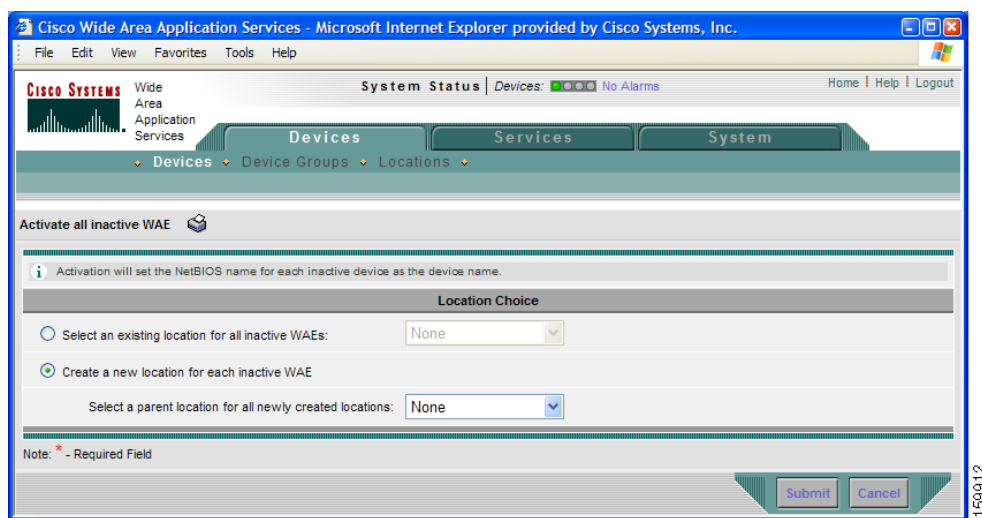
Cisco Wide Area Application Services - Microsoft Internet Explorer provided by Cisco Systems, Inc.

File Edit View Favorites Tools Help

CISCO SYSTEMS Wide Area Application Services

System Status | Devices: No Alarms

Home | Help | Logout

Devices Services System

Devices Device Groups Locations

Activate all inactive WAE

Activation will set the NetBIOS name for each inactive device as the device name.

Location Choice

Select an existing location for all inactive WAEs: None

Create a new location for each inactive WAE

Select a parent location for all newly created locations: None

Note: * - Required Field

Submit Cancel

159912